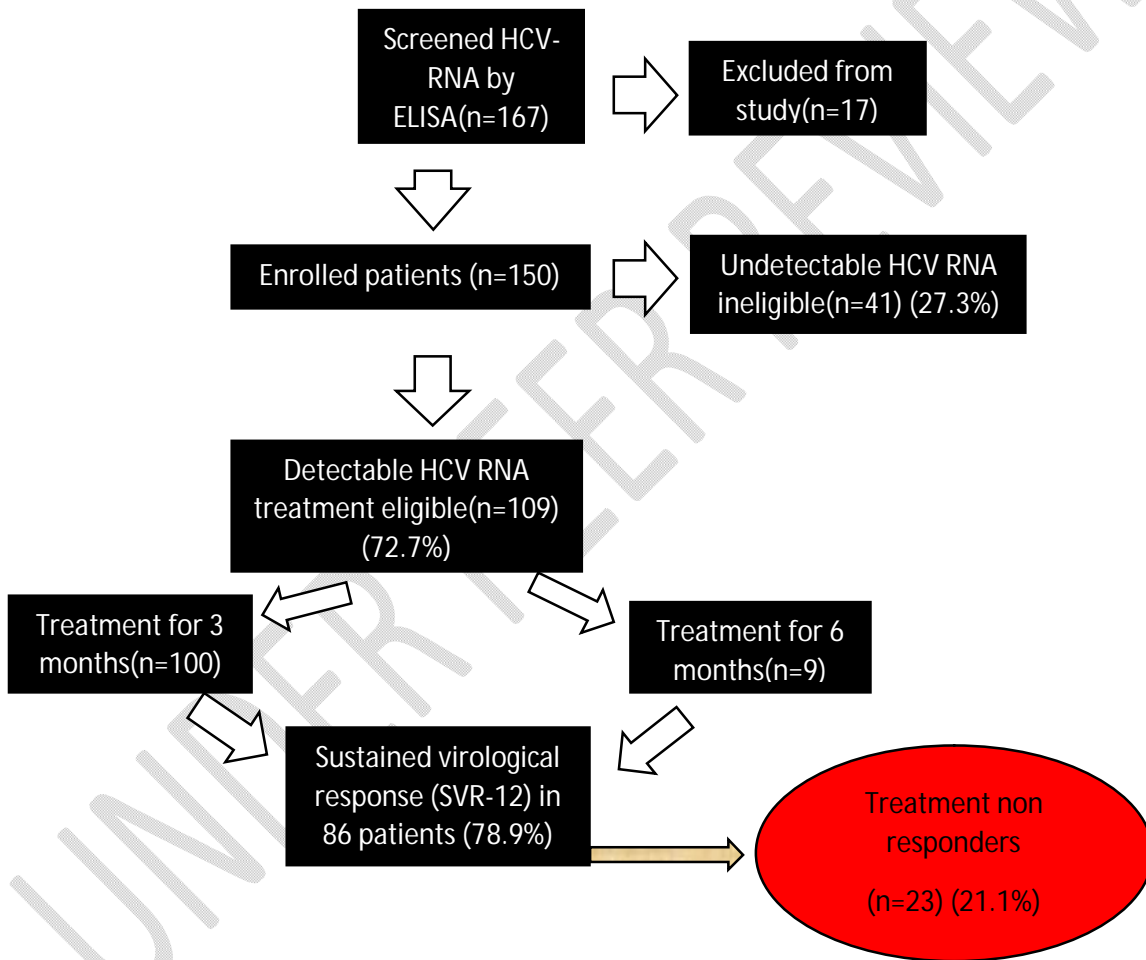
Screened HCV-RNA by ELISA(n=167)

Excluded from study(n=17)

Enrolled patients (n=150)

Undetectable HCV RNA ineligible(n=41) (27.3%)

Detectable HCV RNA treatment eligible(n=109) (72.7%)

Treatment for 3 months(n=100)

Treatment for 6 months(n=9)

Sustained virological response (SVR-12) in 86 patients (78.9%)

Treatment non responders

(n=23) (21.1%)

UNDER PEER REVIEW